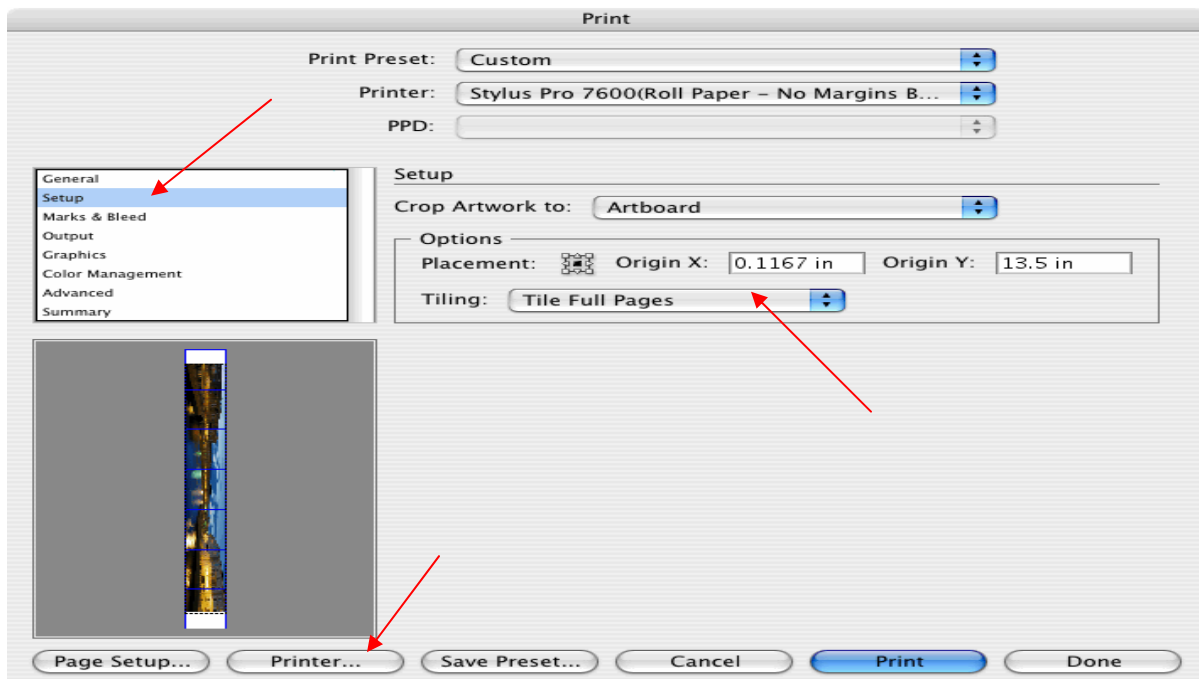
Print

Print Preset: Custom

Printer: Stylus Pro 7600(Roll Paper – No Margins B...

PPD:

General
Setup
Marks & Bleed
Output
Graphics
Color Management
Advanced
Summary

Setup

Crop Artwork to: Artboard

Options

Placement: Origin X: 0.1167 in Origin Y: 13.5 in

Tiling: Tile Full Pages

Page Setup... Printer... Save Preset... Cancel Print Done